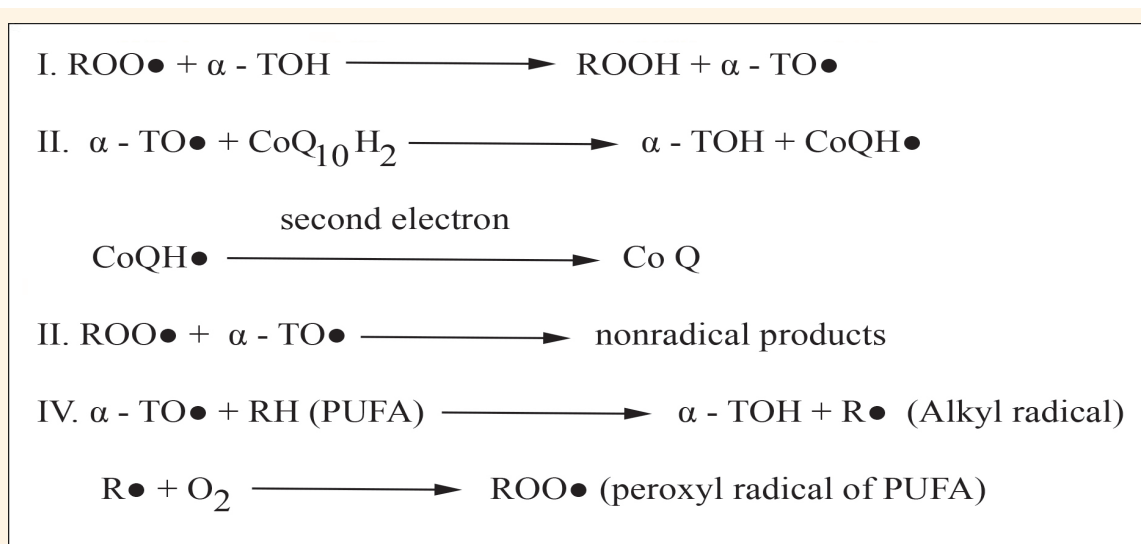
I. ROO$\bullet$ + $\alpha$ - TOH $\longrightarrow$ ROOH + $\alpha$ - TO$\bullet$

II. $\alpha$ - TO$\bullet$ + $CoQ_{10}H_2$ $\longrightarrow$ $\alpha$ - TOH + CoQH$\bullet$

CoQH$\bullet$ $\xrightarrow{\text{second electron}}$ Co Q

II. ROO$\bullet$ + $\alpha$ - TO$\bullet$ $\longrightarrow$ nonradical products

IV. $\alpha$ - TO$\bullet$ + RH (PUFA) $\longrightarrow$ $\alpha$ - TOH + R$\bullet$ (Alkyl radical)

R$\bullet$ + $O_2$ $\longrightarrow$ ROO$\bullet$ (peroxyl radical of PUFA)